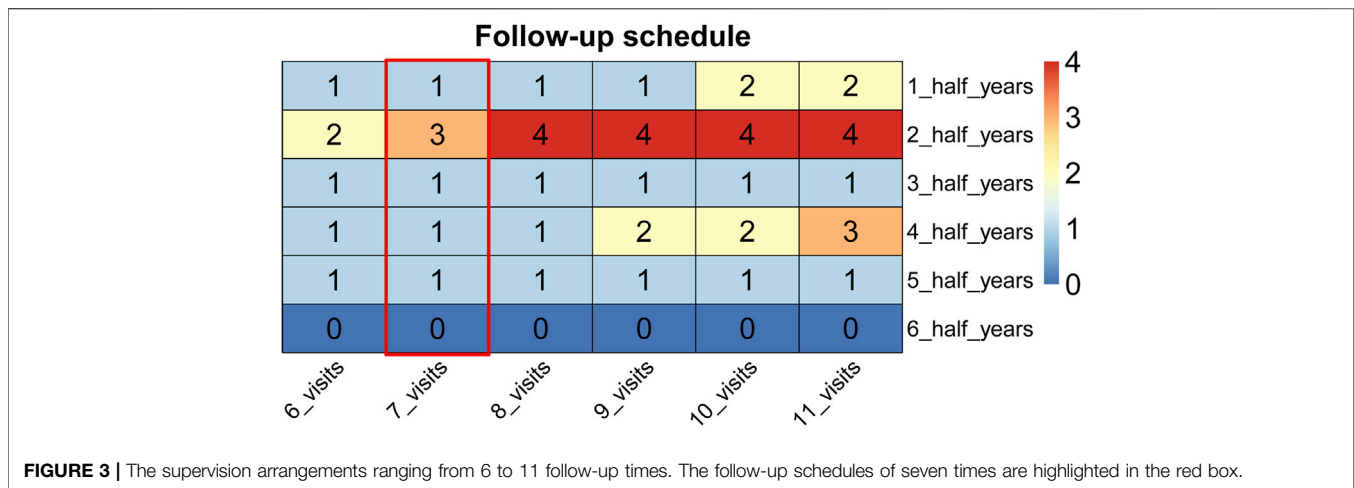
Follow-up schedule

| | 6_visits | 7_visits | 8_visits | 9_visits | 10_visits | 11_visits |
|---|---|---|---|---|---|---|
| 1_half_years | 1 | 1 | 1 | 1 | 2 | 2 |
| 2_half_years | 2 | 3 | 4 | 4 | 4 | 4 |
| 3_half_years | 1 | 1 | 1 | 1 | 1 | 1 |
| 4_half_years | 1 | 1 | 1 | 2 | 2 | 3 |
| 5_half_years | 1 | 1 | 1 | 1 | 1 | 1 |
| 6_half_years | 0 | 0 | 0 | 0 | 0 | 0 |

4
3
2
1
0

FIGURE 3 | The supervision arrangements ranging from 6 to 11 follow-up times. The follow-up schedules of seven times are highlighted in the red box.